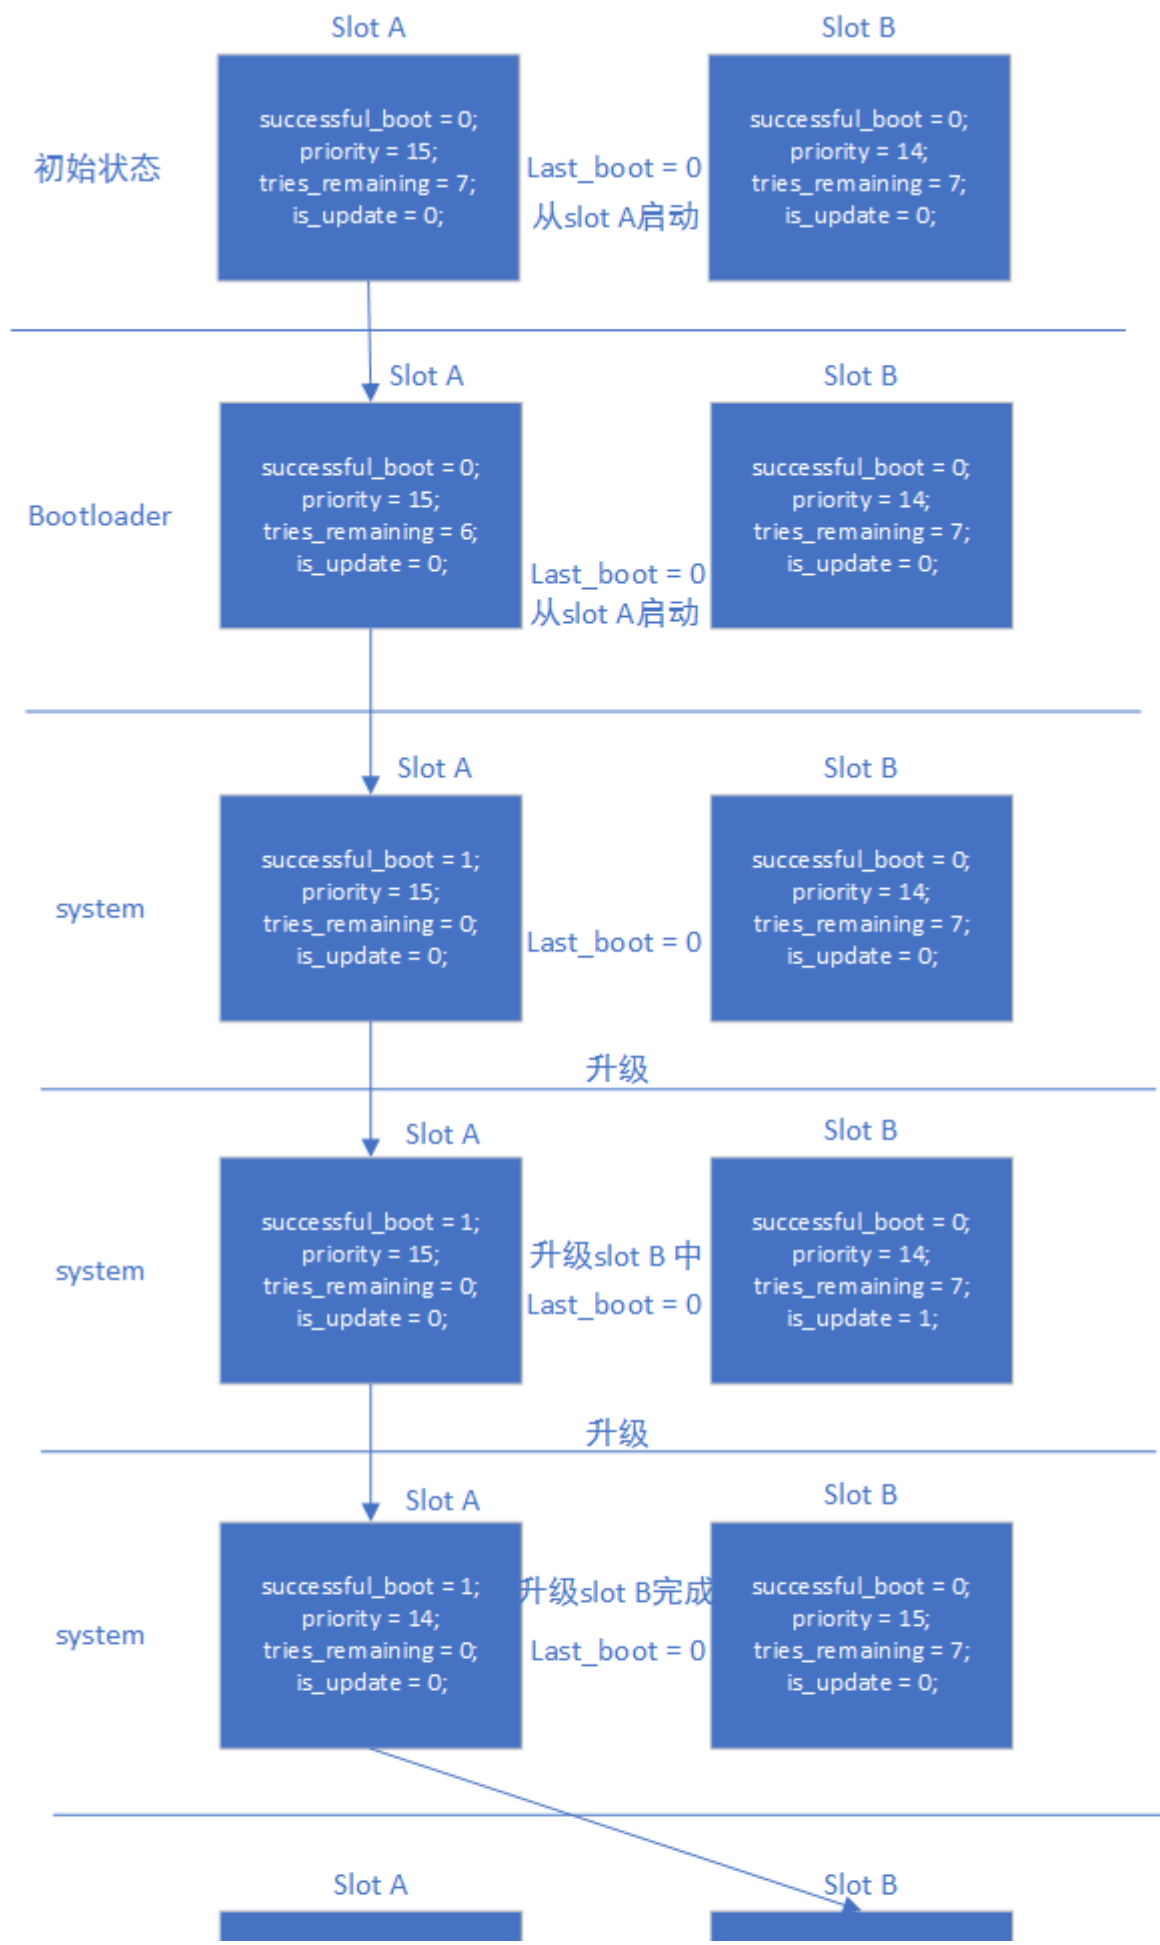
Slot A

Slot B

初始状态

successful_boot = 0;
priority = 15;
tries_remaining = 7;
is_update = 0;

Last_boot = 0
从slot A启动

successful_boot = 0;
priority = 14;
tries_remaining = 7;
is_update = 0;

Slot A

Slot B

Bootloader

successful_boot = 0;
priority = 15;
tries_remaining = 6;
is_update = 0;

successful_boot = 0;
priority = 14;
tries_remaining = 7;
is_update = 0;

Last_boot = 0
从slot A启动

Slot A

Slot B

system

successful_boot = 1;
priority = 15;
tries_remaining = 0;
is_update = 0;

Last_boot = 0

successful_boot = 0;
priority = 14;
tries_remaining = 7;
is_update = 0;

升级

Slot A

Slot B

system

successful_boot = 1;
priority = 15;
tries_remaining = 0;
is_update = 0;

升级slot B 中
Last_boot = 0

successful_boot = 0;
priority = 14;
tries_remaining = 7;
is_update = 1;

升级

Slot A

Slot B

system

successful_boot = 1;
priority = 14;
tries_remaining = 0;
is_update = 0;

升级slot B完成
Last_boot = 0

successful_boot = 0;
priority = 15;
tries_remaining = 7;
is_update = 0;

Slot A

Slot B